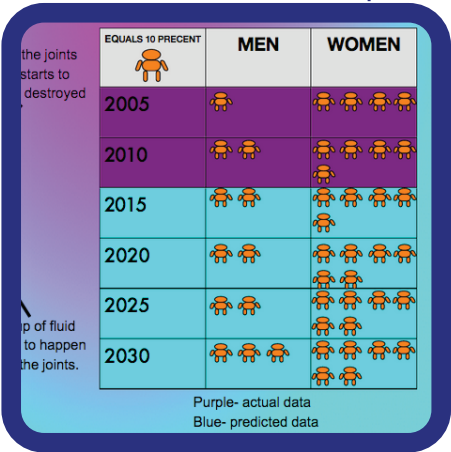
the joints
starts to
destroyed

p of fluid
to happen
the joints.

| EQUALS 10 PRECENT | MEN | WOMEN |
|---|---|---|
| 2005 | | |
| 2010 | | |
| 2015 | | |
| 2020 | | |
| 2025 | | |
| 2030 | | |

Purple- actual data
Blue- predicted data